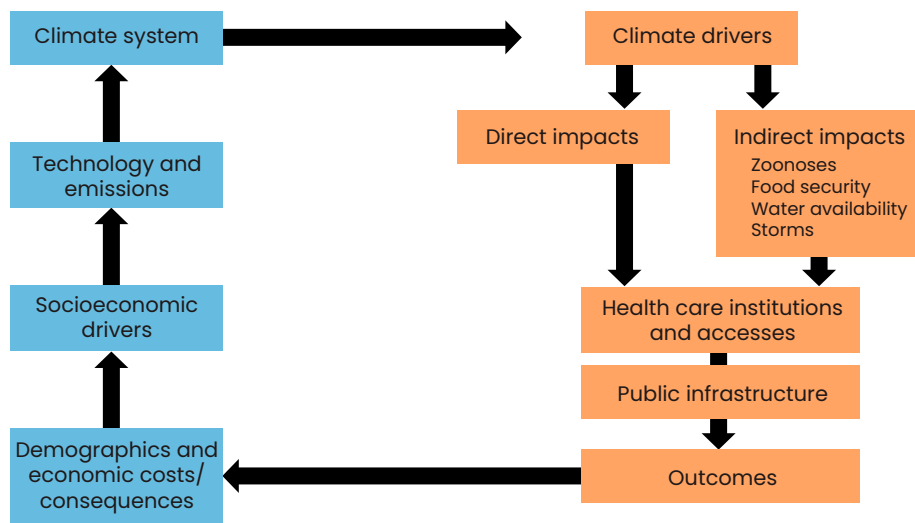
Climate system

Climate drivers

Direct impacts

Indirect impacts
Zoonoses
Food security
Water availability
Storms

Technology and emissions

Socioeconomic drivers

Health care institutions and accesses

Public infrastructure

Demographics and economic costs/ consequences

Outcomes